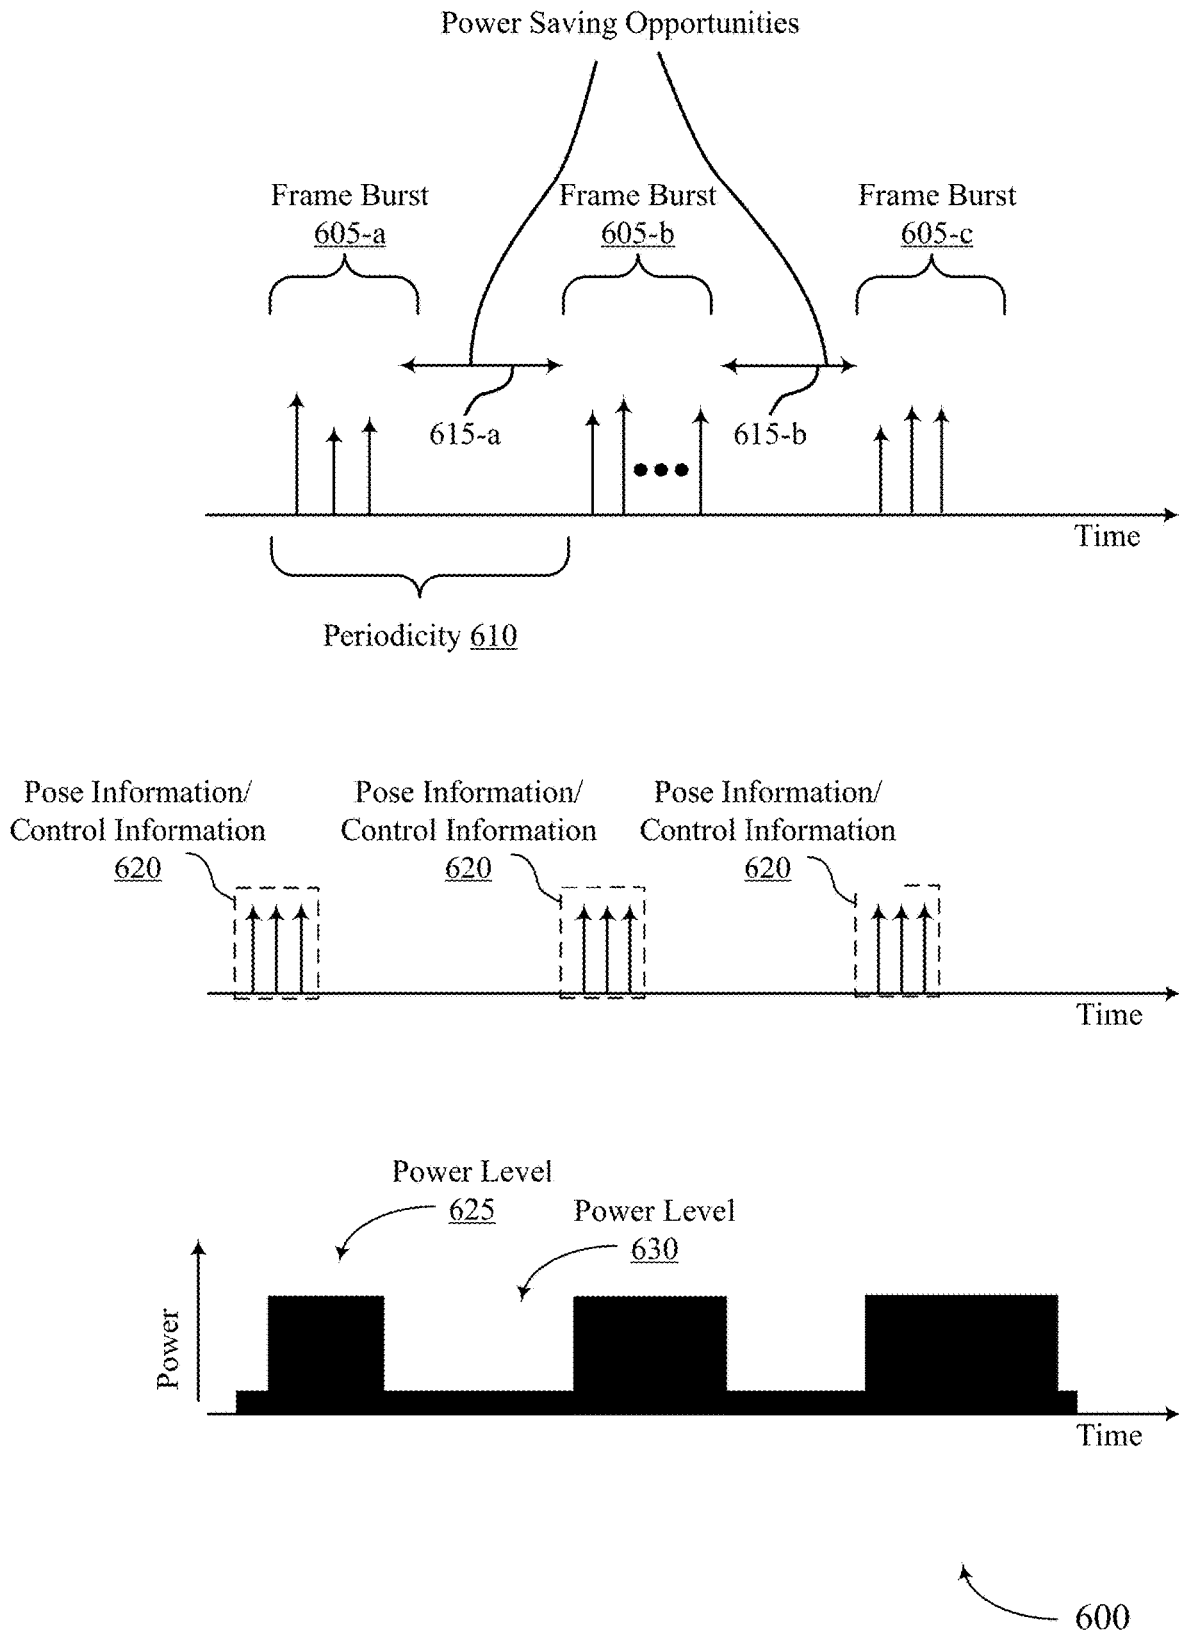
Power Saving Opportunities

Frame Burst
605-a

Frame Burst
605-b

Frame Burst
605-c

615-a

615-b

Time

Periodicity 610

Pose Information/
Control Information
620

Pose Information/
Control Information
620

Pose Information/
Control Information
620

Time

Power Level
625

Power Level
630

Power

Time

600